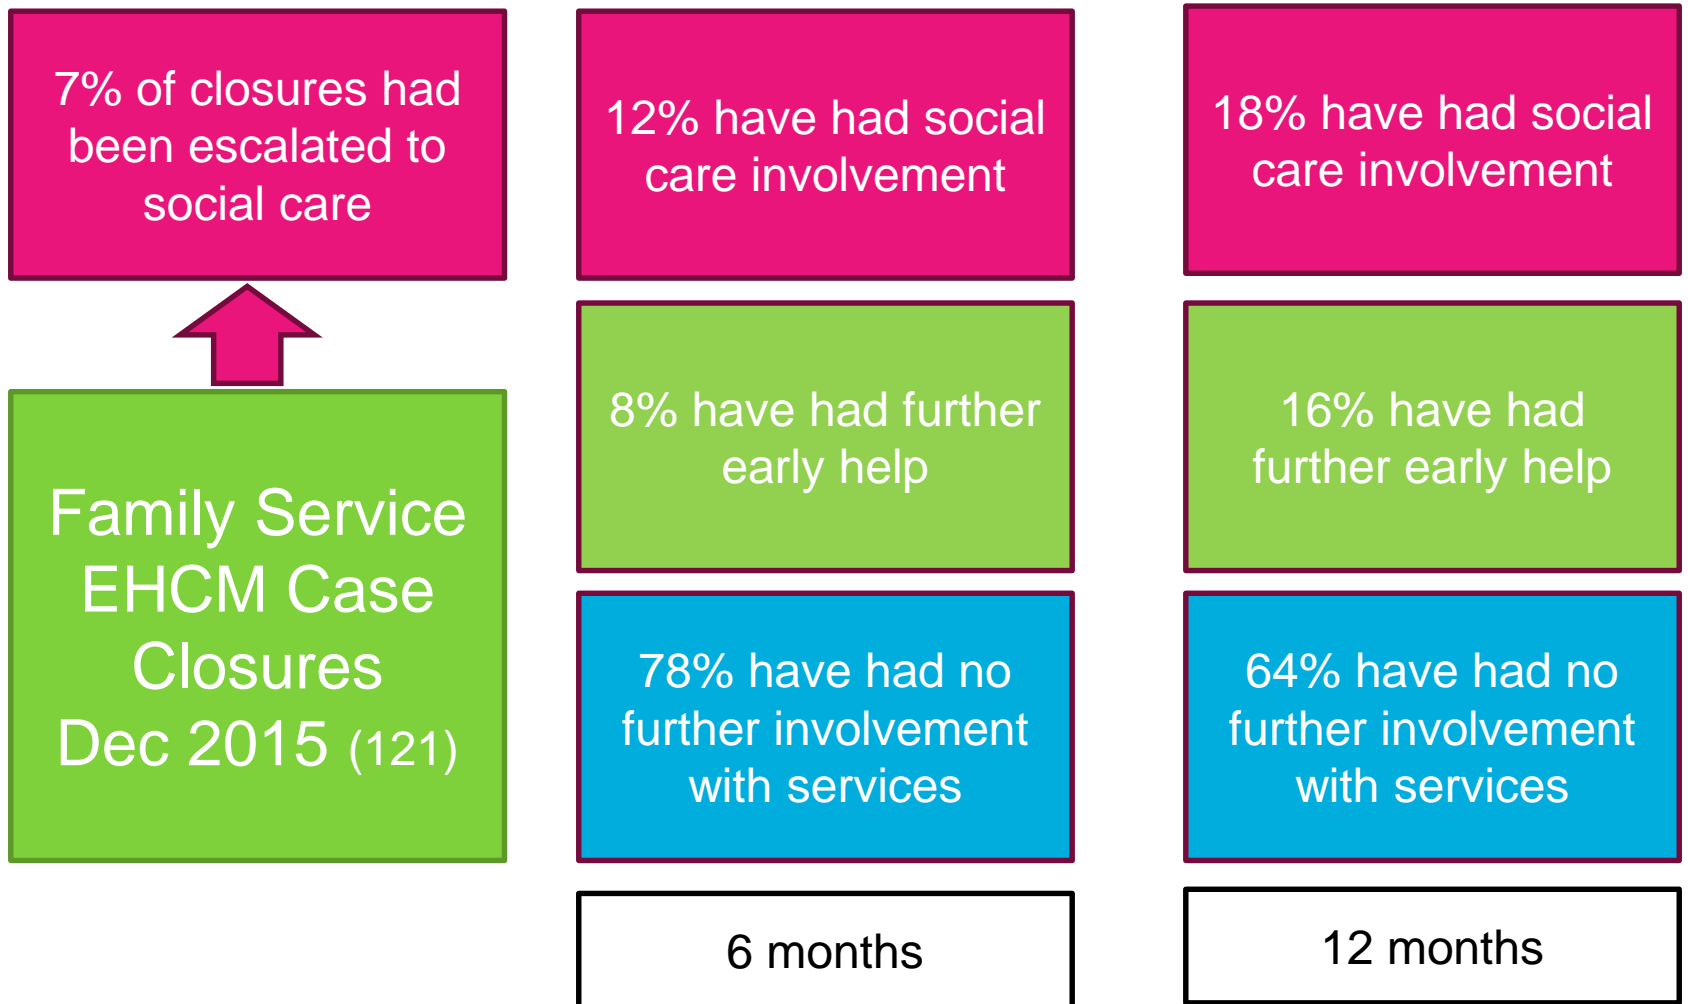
7% of closures had been escalated to social care

Family Service EHCM Case Closures Dec 2015 (121)

12% have had social care involvement

8% have had further early help

78% have had no further involvement with services

6 months

18% have had social care involvement

16% have had further early help

64% have had no further involvement with services

12 months